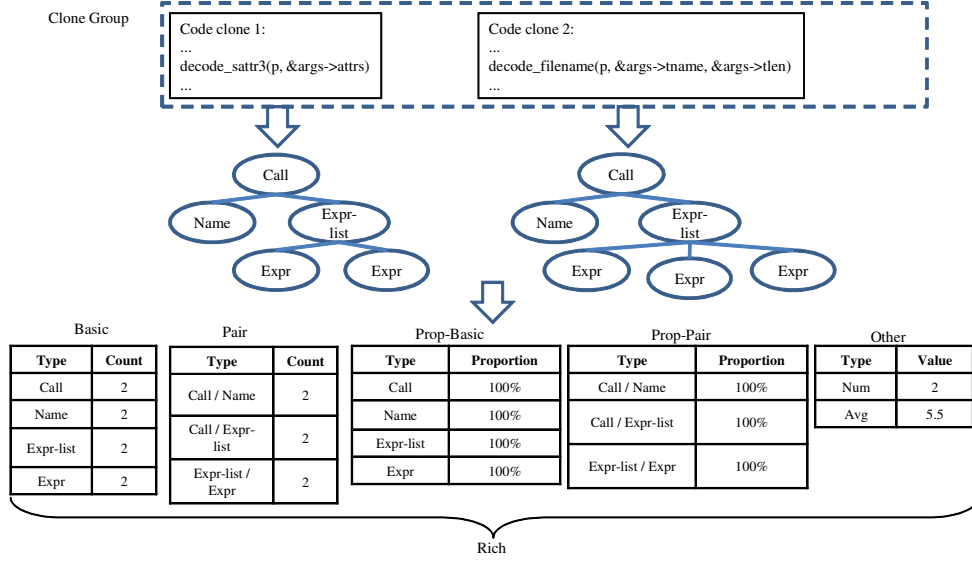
Clone Group

Code clone 1:
...
decode_sattr3(p, &args->attrs)
...

Code clone 2:
...
decode_filename(p, &args->tname, &args->tlen)
...

Call
Name
Expr-list
Expr
Expr

Call
Name
Expr-list
Expr
Expr
Expr

Basic

| Type | Count |
|---|---|
| Call | 2 |
| Name | 2 |
| Expr-list | 2 |
| Expr | 2 |

Pair

| Type | Count |
|---|---|
| Call / Name | 2 |
| Call / Expr-list | 2 |
| Expr-list / Expr | 2 |

Prop-Basic

| Type | Proportion |
|---|---|
| Call | 100% |
| Name | 100% |
| Expr-list | 100% |
| Expr | 100% |

Prop-Pair

| Type | Proportion |
|---|---|
| Call / Name | 100% |
| Call / Expr-list | 100% |
| Expr-list / Expr | 100% |

Other

| Type | Value |
|---|---|
| Num | 2 |
| Avg | 5.5 |

Rich